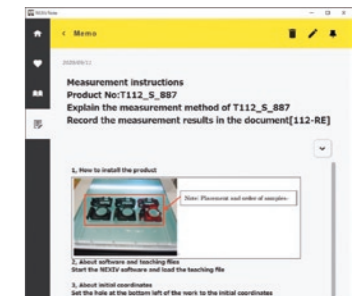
< Memo

2020/09/11

Measurement instructions
Product No:T112_S_887
Explain the measurement method of T112_S_887
Record the measurement results in the document[112-RE]

1, How to install the product

Note: Placement and order of samples.

2, About software and teaching files
Start the NEXIV software and load the teaching file

3, About initial coordinates
Set the hole at the bottom left of the work to the initial coordinates